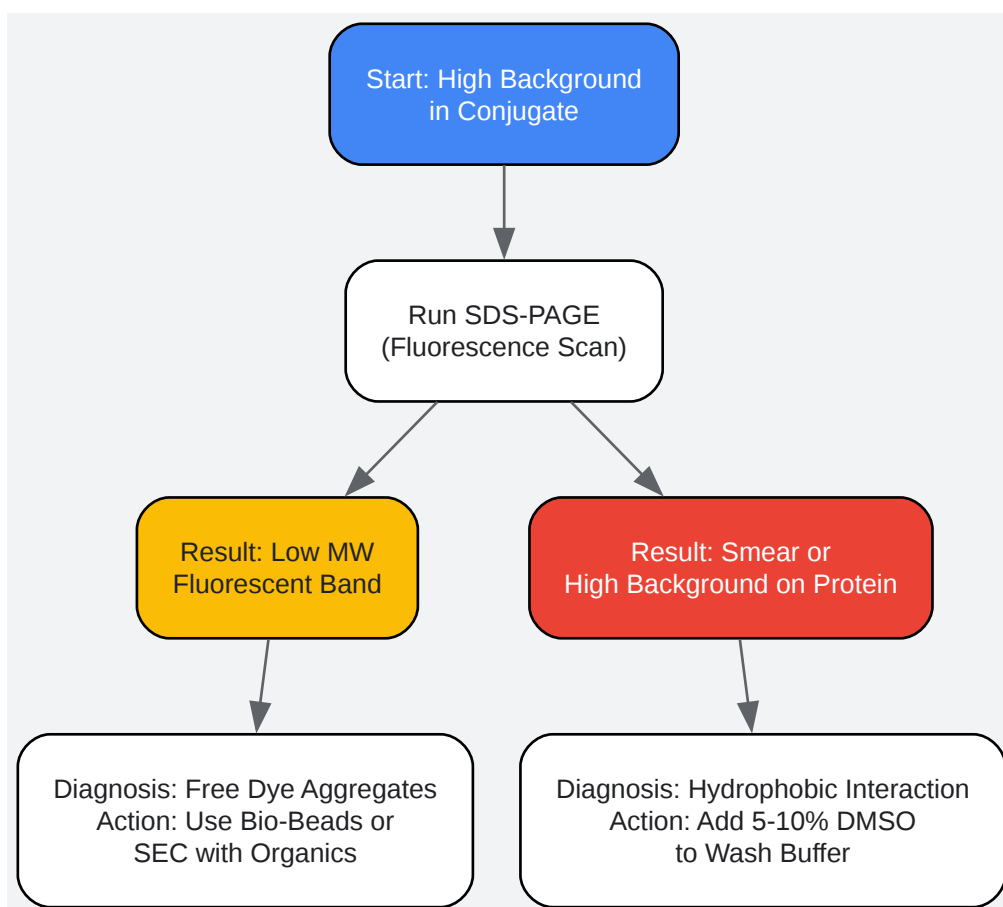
Start: High Background in Conjugate

Run SDS-PAGE (Fluorescence Scan)

Result: Low MW Fluorescent Band

Result: Smear or High Background on Protein

Diagnosis: Free Dye Aggregates
Action: Use Bio-Beads or SEC with Organics

Diagnosis: Hydrophobic Interaction
Action: Add 5-10% DMSO to Wash Buffer